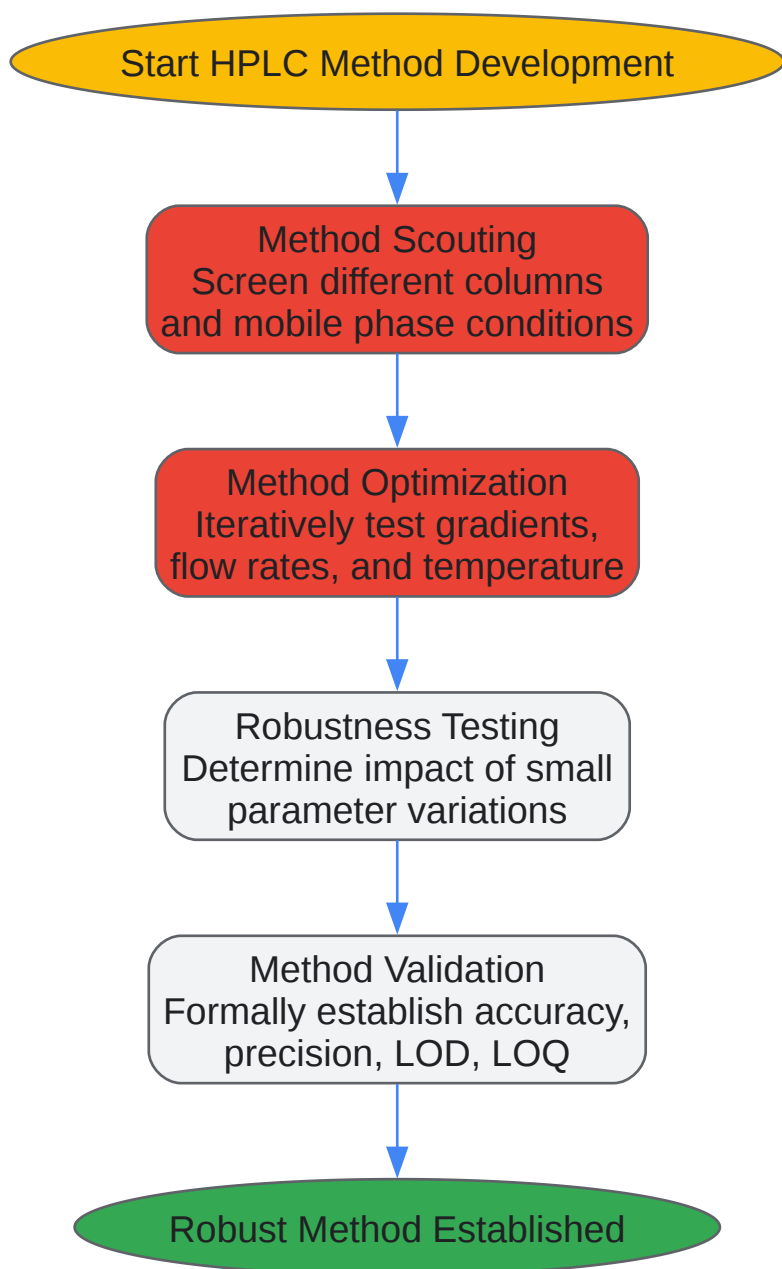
Start HPLC Method Development

Method Scouting
Screen different columns and mobile phase conditions

Method Optimization
Iteratively test gradients, flow rates, and temperature

Robustness Testing
Determine impact of small parameter variations

Method Validation
Formally establish accuracy, precision, LOD, LOQ

Robust Method Established